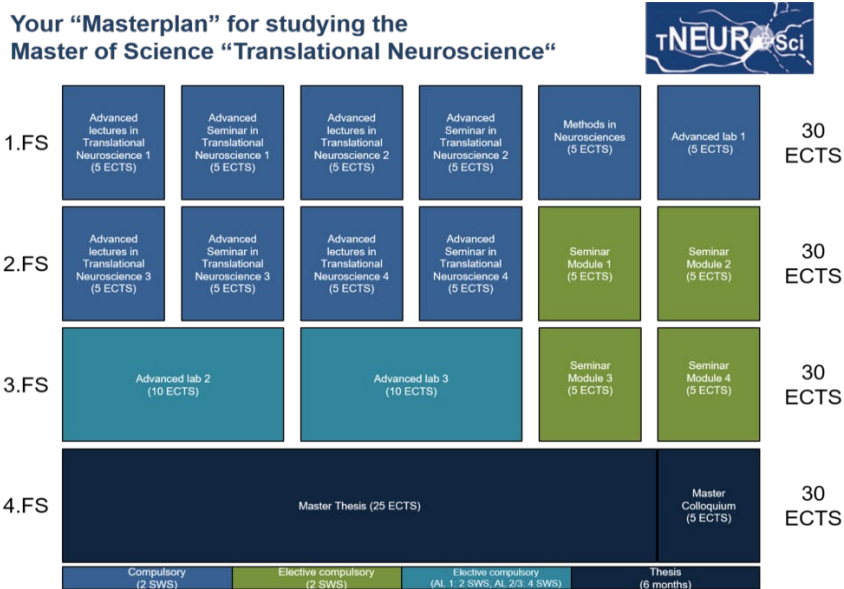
Your "Masterplan" for studying the Master of Science "Translational Neuroscience"

tNEUROSci

1.FS

Advanced lectures in Translational Neuroscience 1 (5 ECTS)

Advanced Seminar in Translational Neuroscience 1 (5 ECTS)

Advanced lectures in Translational Neuroscience 2 (5 ECTS)

Advanced Seminar in Translational Neuroscience 2 (5 ECTS)

Methods in Neurosciences (5 ECTS)

Advanced lab 1 (5 ECTS)

30 ECTS

2.FS

Advanced lectures in Translational Neuroscience 3 (5 ECTS)

Advanced Seminar in Translational Neuroscience 3 (5 ECTS)

Advanced lectures in Translational Neuroscience 4 (5 ECTS)

Advanced Seminar in Translational Neuroscience 4 (5 ECTS)

Seminar Module 1 (5 ECTS)

Seminar Module 2 (5 ECTS)

30 ECTS

3.FS

Advanced lab 2 (10 ECTS)

Advanced lab 3 (10 ECTS)

Seminar Module 3 (5 ECTS)

Seminar Module 4 (5 ECTS)

30 ECTS

4.FS

Master Thesis (25 ECTS)

Master Colloquium (5 ECTS)

30 ECTS

| Compulsory (2 SWS) | Elective compulsory (2 SWS) | Elective compulsory (AL 1: 2 SWS; AL 2/3: 4 SWS) | Thesis (6 months) |